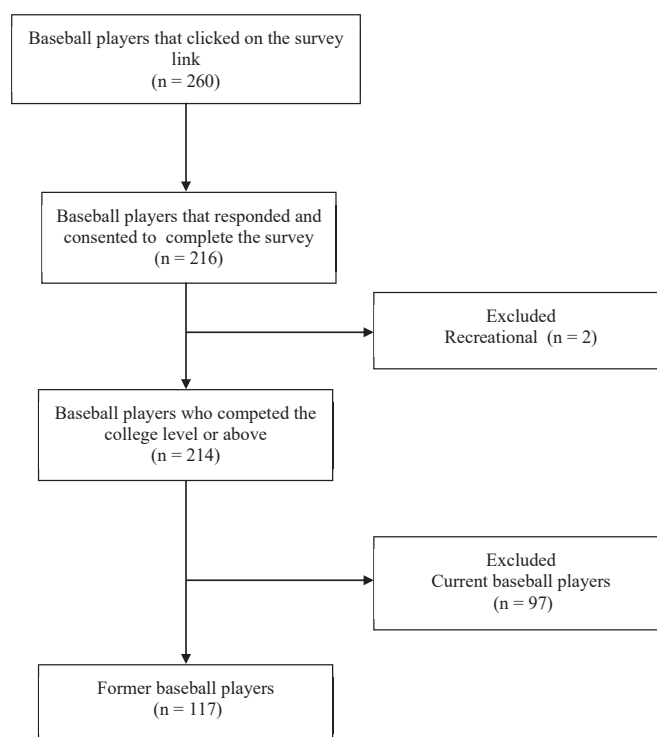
Baseball players that clicked on the survey link
(n = 260)

Baseball players that responded and consented to complete the survey
(n = 216)

Excluded
Recreational (n = 2)

Baseball players who competed the college level or above
(n = 214)

Excluded
Current baseball players
(n = 97)

Former baseball players
(n = 117)